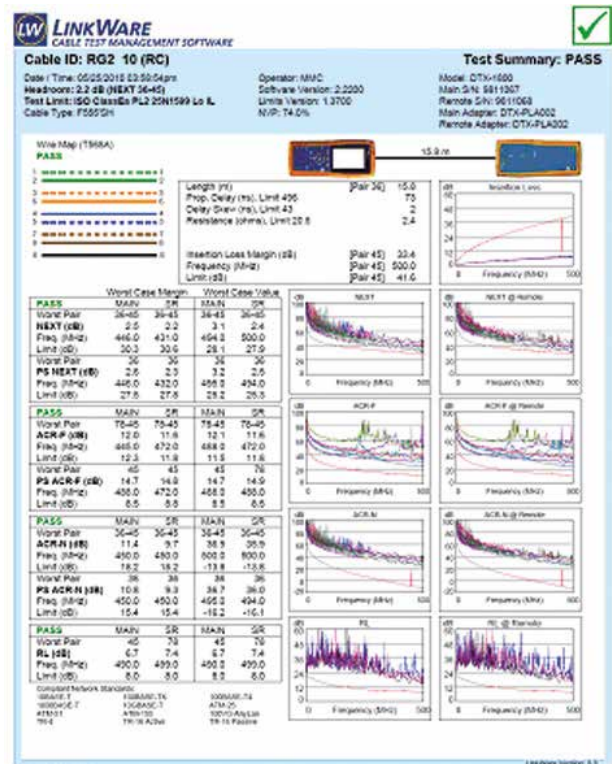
LW LINKWARE
CABLE TEST MANAGEMENT SOFTWARE

Cable ID: RG2 10 (RC)

Test Summary: PASS

Date / Time: 05/05/2015 03:59:54pm
Headroom: 2.2 dB (NEXT 36-45)
Test Limit: ISO ClassEa PL2 25N1599 Lo IL
Cable Type: F55SSH

Operator: MMC
Software Version: 2.2200
Limits Version: 1.3700
NVP: 74.0%

Model: DTX-1800
Main S/N: 9811967
Remote S/N: 9811068
Main Adapter: DTX-PLA002
Remote Adapter: DTX-PLA002

Wire Map (T568A)
PASS

15.9 m

| | | |
|---|---|---|
| Length (m) | [Pair 36] | 15.9 |
| Prop. Delay (ns), Limit 496 | | 75 |
| Delay Skew (ns), Limit 43 | | 2 |
| Resistance (ohms), Limit 20.8 | | 2.4 |
| Insertion Loss Margin (dB) | [Pair 45] | 33.4 |
| Frequency (MHz) | [Pair 45] | 500.0 |
| Limit (dB) | [Pair 45] | 41.6 |

Insertion Loss

| | Worst Case Margin MAIN | SR | Worst Case Value MAIN | SR |
|---|---|---|---|---|
| PASS | | | | |
| Worst Pair | 36-45 | 36-45 | 36-45 | 36-45 |
| NEXT (dB) | 2.5 | 2.2 | 3.1 | 2.4 |
| Freq. (MHz) | 446.0 | 431.0 | 494.0 | 500.0 |
| Limit (dB) | 30.0 | 30.6 | 28.1 | 27.9 |
| Worst Pair | 36 | 36 | 36 | 36 |
| PS NEXT (dB) | 2.6 | 2.3 | 3.2 | 2.5 |
| Freq. (MHz) | 446.0 | 432.0 | 488.0 | 494.0 |
| Limit (dB) | 27.6 | 27.8 | 25.2 | 25.5 |
| PASS | MAIN | SR | MAIN | SR |
| Worst Pair | 78-45 | 78-45 | 78-45 | 78-45 |
| ACR-F (dB) | 12.0 | 11.6 | 12.1 | 11.6 |
| Freq. (MHz) | 446.0 | 472.0 | 488.0 | 472.0 |
| Limit (dB) | 12.3 | 11.8 | 11.5 | 11.8 |
| Worst Pair | 45 | 45 | 45 | 78 |
| PS ACR-F (dB) | 14.7 | 14.9 | 14.7 | 14.9 |
| Freq. (MHz) | 488.0 | 472.0 | 488.0 | 488.0 |
| Limit (dB) | 8.5 | 8.8 | 8.5 | 8.6 |
| PASS | MAIN | SR | MAIN | SR |
| Worst Pair | 36-45 | 36-45 | 36-45 | 36-45 |
| ACR-N (dB) | 11.4 | 9.7 | 38.9 | 35.9 |
| Freq. (MHz) | 450.0 | 450.0 | 500.0 | 500.0 |
| Limit (dB) | 18.2 | 18.2 | -13.8 | -13.8 |
| Worst Pair | 36 | 36 | 36 | 36 |
| PS ACR-N (dB) | 10.8 | 9.3 | 36.7 | 36.0 |
| Freq. (MHz) | 450.0 | 450.0 | 465.0 | 494.0 |
| Limit (dB) | 15.4 | 15.4 | -16.2 | -16.1 |
| PASS | MAIN | SR | MAIN | SR |
| Worst Pair | 45 | 78 | 45 | 78 |
| RL (dB) | 6.7 | 7.4 | 6.7 | 7.4 |
| Freq. (MHz) | 490.0 | 499.0 | 490.0 | 499.0 |
| Limit (dB) | 8.0 | 8.0 | 8.0 | 8.0 |

NEXT
NEXT @ Remote
ACR-F
ACR-F @ Remote
ACR-N
ACR-N @ Remote
RL
RL @ Remote
Frequency (MHz)
dB

Compliant Network Standards:
10BASE-T 100BASE-TX 1000BASE-T
100BASE-T4 10GBASE-T ATM-25
ATM-51 ATM-155 100VG-AnyLan
TR-4 TR-16 Active TR-16 Passive